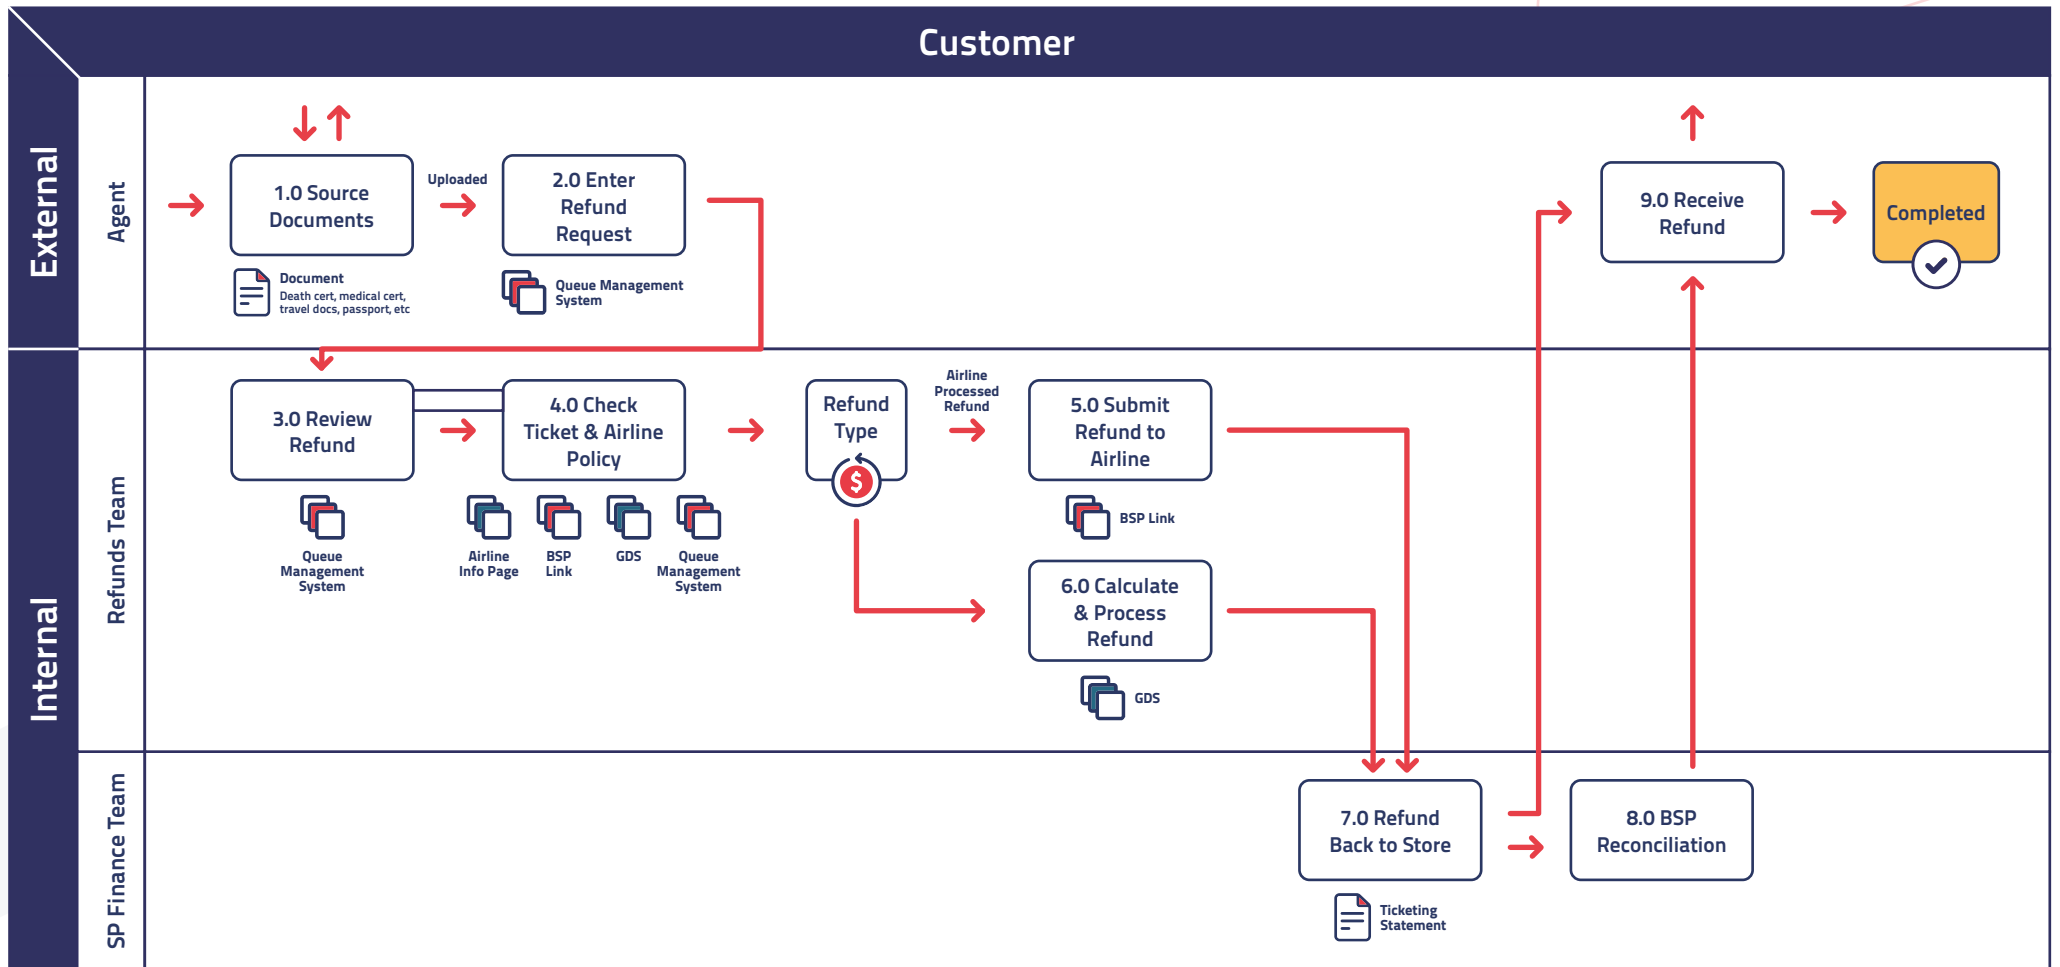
Customer

External

Agent

1.0 Source Documents

Document
Death cert, medical cert, travel docs, passport, etc

Uploaded

2.0 Enter Refund Request

Queue Management System

9.0 Receive Refund

Completed

Internal

Refunds Team

3.0 Review Refund

Queue Management System

4.0 Check Ticket & Airline Policy

Airline Info Page

BSP Link

GDS

Queue Management System

Refund Type

Airline Processed Refund

5.0 Submit Refund to Airline

BSP Link

6.0 Calculate & Process Refund

GDS

SP Finance Team

7.0 Refund Back to Store

Ticketing Statement

8.0 BSP Reconciliation